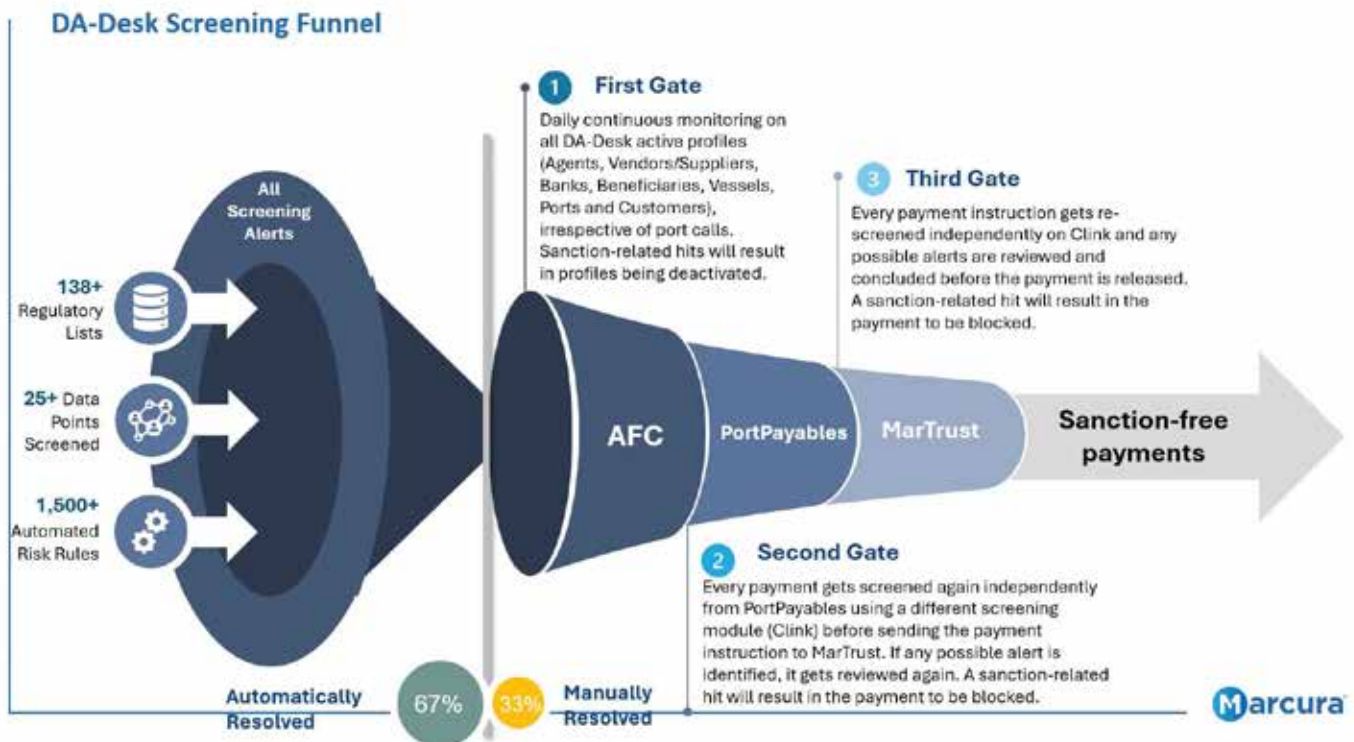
DA-Desk Screening Funnel

All Screening Alerts

138+ Regulatory Lists

25+ Data Points Screened

1,500+ Automated Risk Rules

1 First Gate

Daily continuous monitoring on all DA-Desk active profiles (Agents, Vendors/Suppliers, Banks, Beneficiaries, Vessels, Ports and Customers), irrespective of port calls. Sanction-related hits will result in profiles being deactivated.

3 Third Gate

Every payment instruction gets re-screened independently on Clink and any possible alerts are reviewed and concluded before the payment is released. A sanction-related hit will result in the payment to be blocked.

AFC

PortPayables

MarTrust

Sanction-free payments

2 Second Gate

Every payment gets screened again independently from PortPayables using a different screening module (Clink) before sending the payment instruction to MarTrust. If any possible alert is identified, it gets reviewed again. A sanction-related hit will result in the payment to be blocked.

Automatically Resolved

67%

33%

Manually Resolved

Marcura